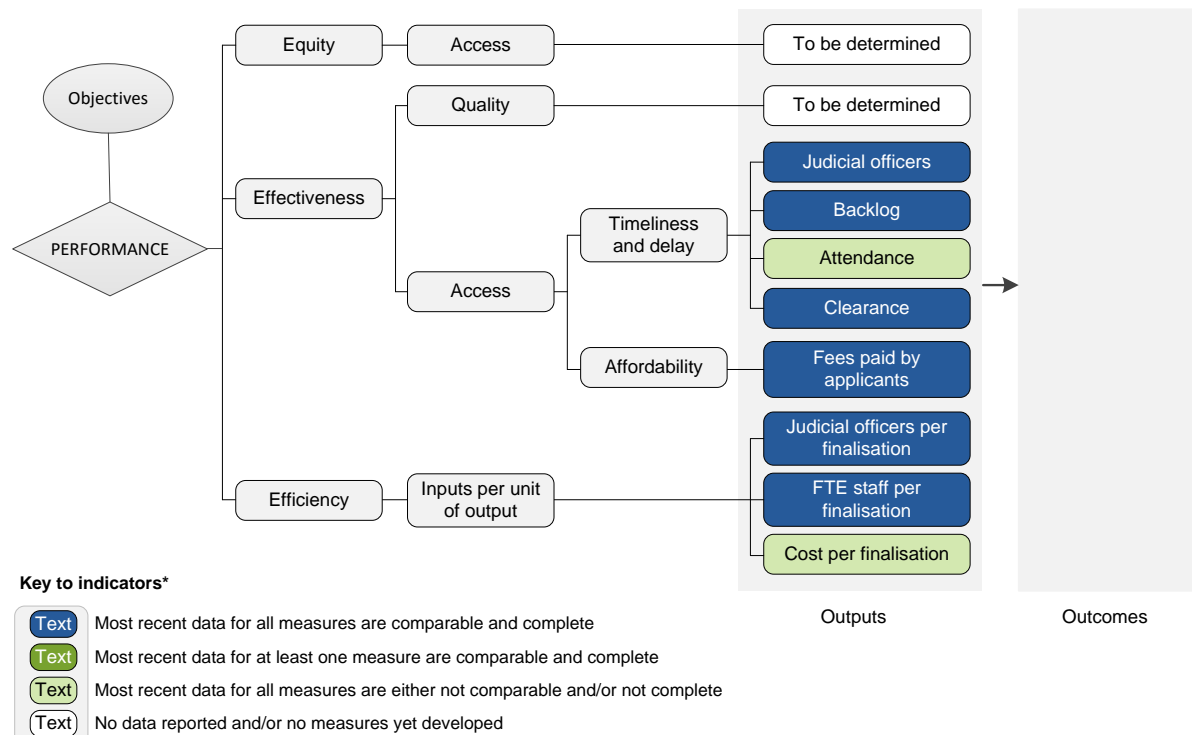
Objectives

PERFORMANCE

Equity

Access

To be determined

Effectiveness

Quality

To be determined

Access

Timeliness and delay

Judicial officers

Backlog

Attendance

Clearance

Affordability

Fees paid by applicants

Efficiency

Inputs per unit of output

Judicial officers per finalisation

FTE staff per finalisation

Cost per finalisation

Outputs

Outcomes

Key to indicators*

Text Most recent data for all measures are comparable and complete

Text Most recent data for at least one measure are comparable and complete

Text Most recent data for all measures are either not comparable and/or not complete

Text No data reported and/or no measures yet developed